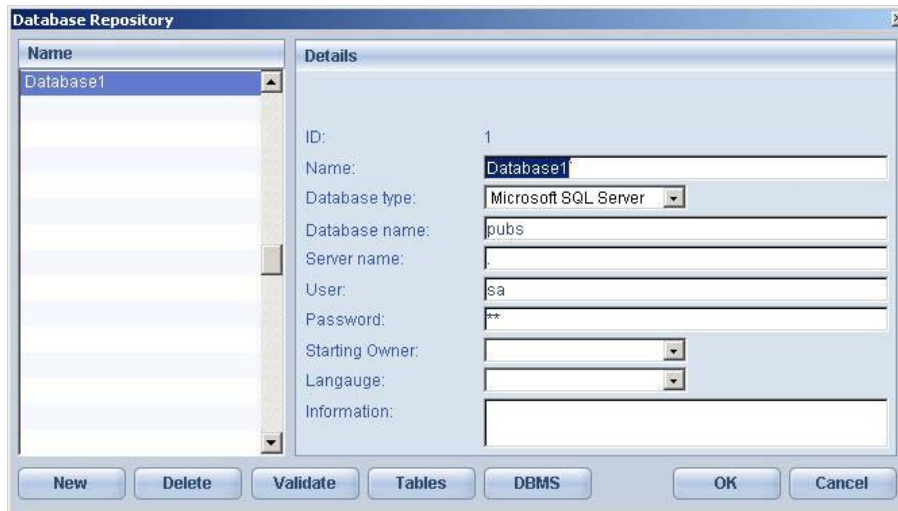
Database Repository

Name

Database1

Details

ID: 1

Name: Database1

Database type: Microsoft SQL Server

Database name: pubs

Server name: .

User: sa

Password: **

Starting Owner:

Langauge:

Information:

New Delete Validate Tables DBMS OK Cancel